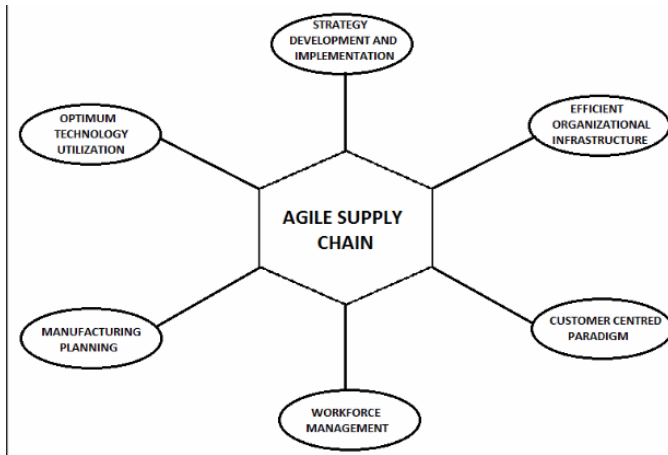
STRATEGY DEVELOPMENT AND IMPLEMENTATION

OPTIMUM TECHNOLOGY UTILIZATION

EFFICIENT ORGANIZATIONAL INFRASTRUCTURE

AGILE SUPPLY CHAIN

MANUFACTURING PLANNING

CUSTOMER CENTRED PARADIGM

WORKFORCE MANAGEMENT